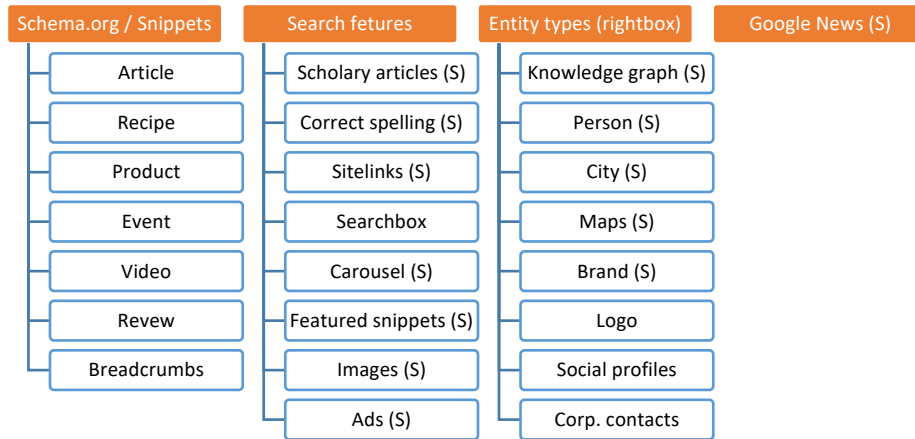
Schema.org / Snippets

Article

Recipe

Product

Event

Video

Revew

Breadcrumbs

Search fetures

Scholary articles (S)

Correct spelling (S)

Sitelinks (S)

Searchbox

Carousel (S)

Featured snippets (S)

Images (S)

Ads (S)

Entity types (rightbox)

Knowledge graph (S)

Person (S)

City (S)

Maps (S)

Brand (S)

Logo

Social profiles

Corp. contacts

Google News (S)